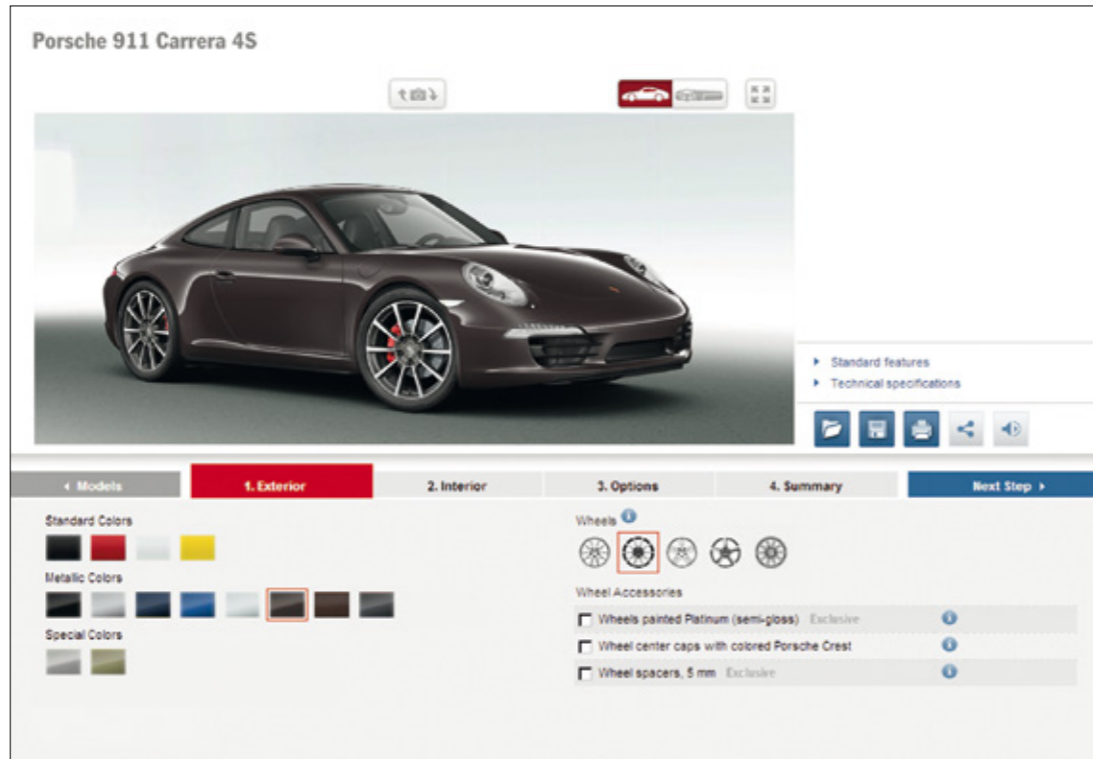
Porsche 911 Carrera 4S

Standard features
Technical specifications

‹ Models
1. Exterior
2. Interior
3. Options
4. Summary
Next Step ›

Standard Colors

Metallic Colors

Special Colors

Wheels

Wheel Accessories

Wheels painted Platinum (semi-gloss) Exclusive

Wheel center caps with colored Porsche Crest

Wheel spacers, 5 mm Exclusive